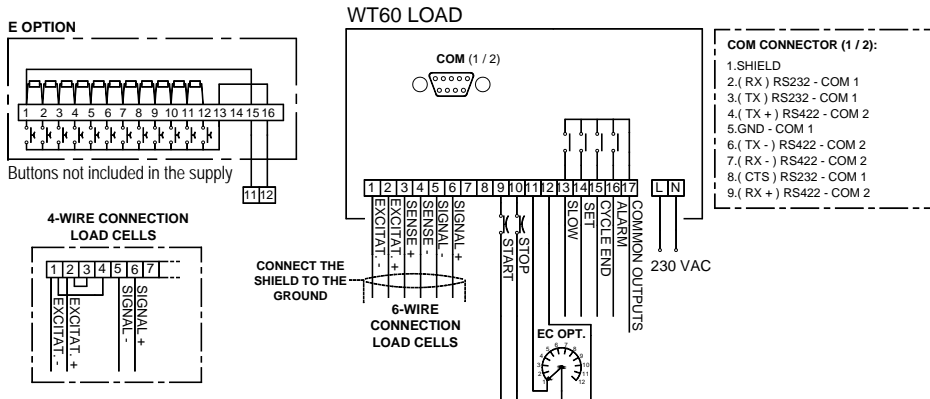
E OPTION

1 2 3 4 5 6 7 8 9 10 11 12 13 14 15 16

Buttons not included in the supply

11 12

WT60 LOAD

COM (1 / 2)

COM CONNECTOR (1 / 2):
1.SHIELD
2.( RX ) RS232 - COM 1
3.( TX ) RS232 - COM 1
4.( TX + ) RS422 - COM 2
5.GND - COM 1
6.( TX - ) RS422 - COM 2
7.( RX - ) RS422 - COM 2
8.( CTS ) RS232 - COM 1
9.( RX + ) RS422 - COM 2

1 2 3 4 5 6 7 8 9 10 11 12 13 14 15 16 17 L N

EXCITAT. -
EXCITAT. +
SENSE +
SENSE -
SIGNAL -
SIGNAL +
START
STOP
SLOW
SET
CYCLE END
ALARM
COMMON OUTPUTS

230 VAC

4-WIRE CONNECTION LOAD CELLS

1 2 3 4 5 6 7

EXCITAT. -
EXCITAT. +
SIGNAL -
SIGNAL +

CONNECT THE SHIELD TO THE GROUND

6-WIRE CONNECTION LOAD CELLS

EC OPT.

1 2 3 4 5 6 7 8 9 10 11 12